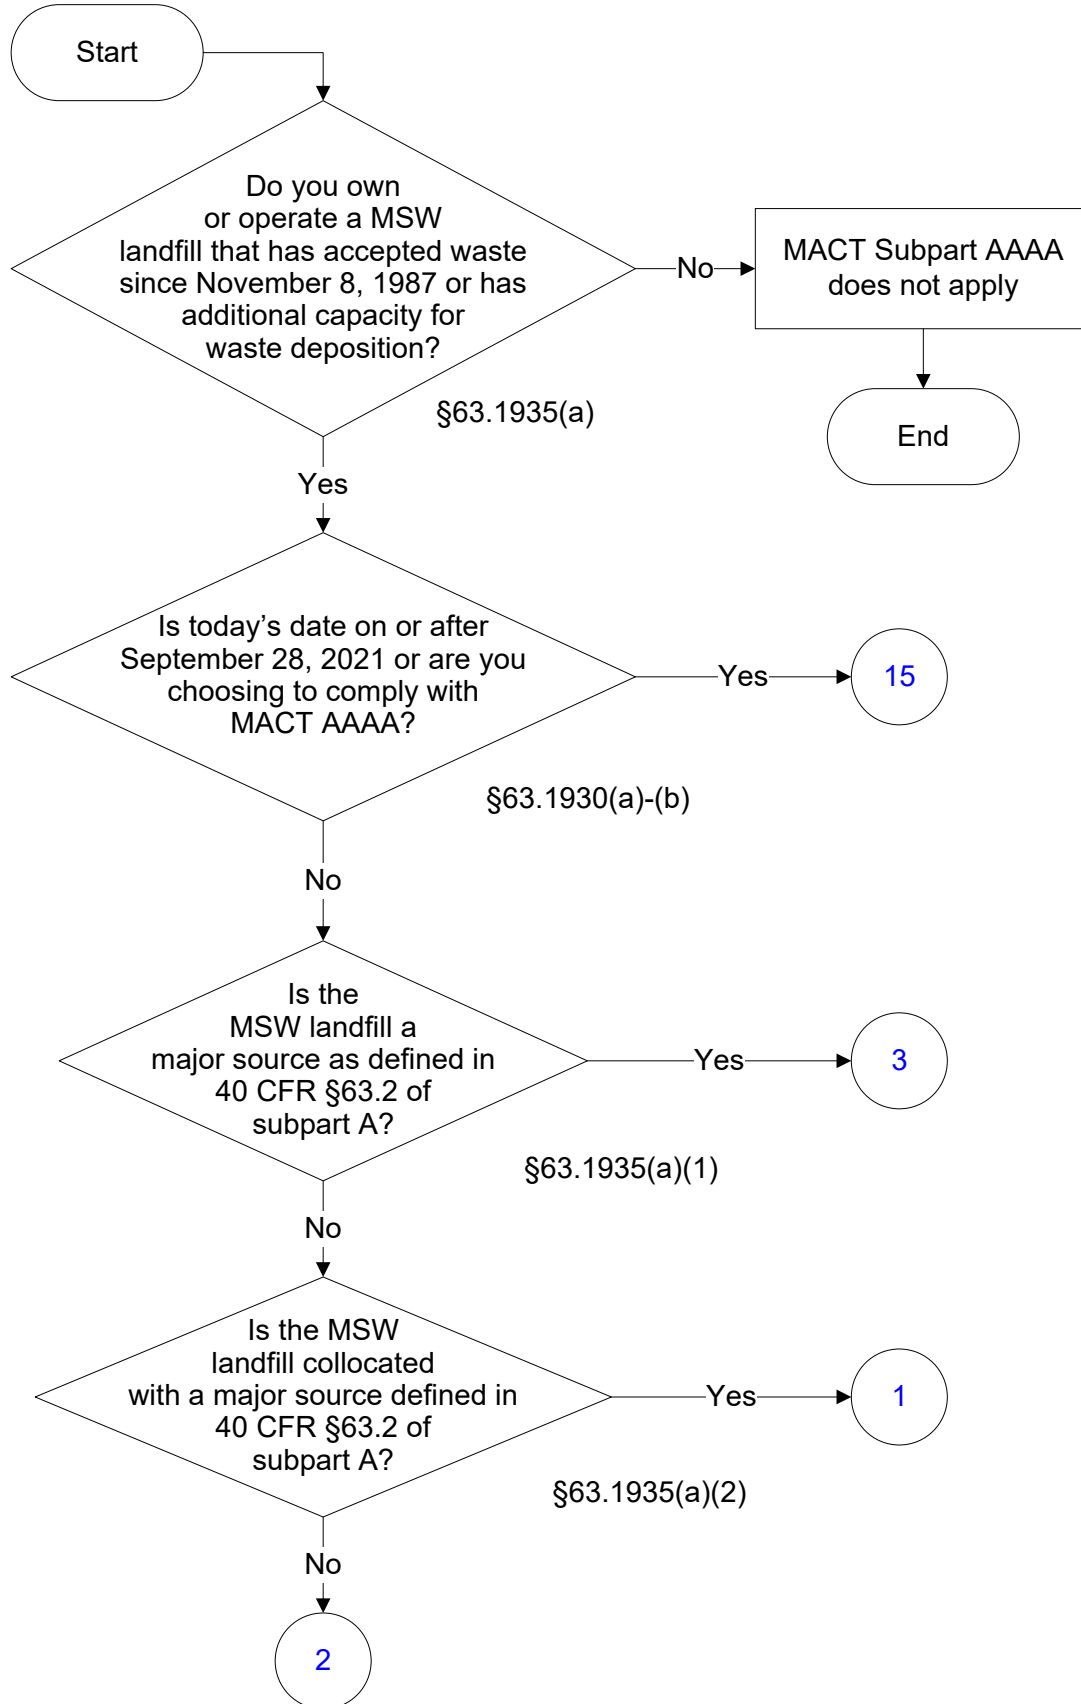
Start

Do you own or operate a MSW landfill that has accepted waste since November 8, 1987 or has additional capacity for waste deposition?

No

MACT Subpart AAAA does not apply

End

§63.1935(a)

Yes

Is today's date on or after September 28, 2021 or are you choosing to comply with MACT AAAA?

Yes

15

§63.1930(a)-(b)

No

Is the MSW landfill a major source as defined in 40 CFR §63.2 of subpart A?

Yes

3

§63.1935(a)(1)

No

Is the MSW landfill collocated with a major source defined in 40 CFR §63.2 of subpart A?

Yes

1

§63.1935(a)(2)

No

2